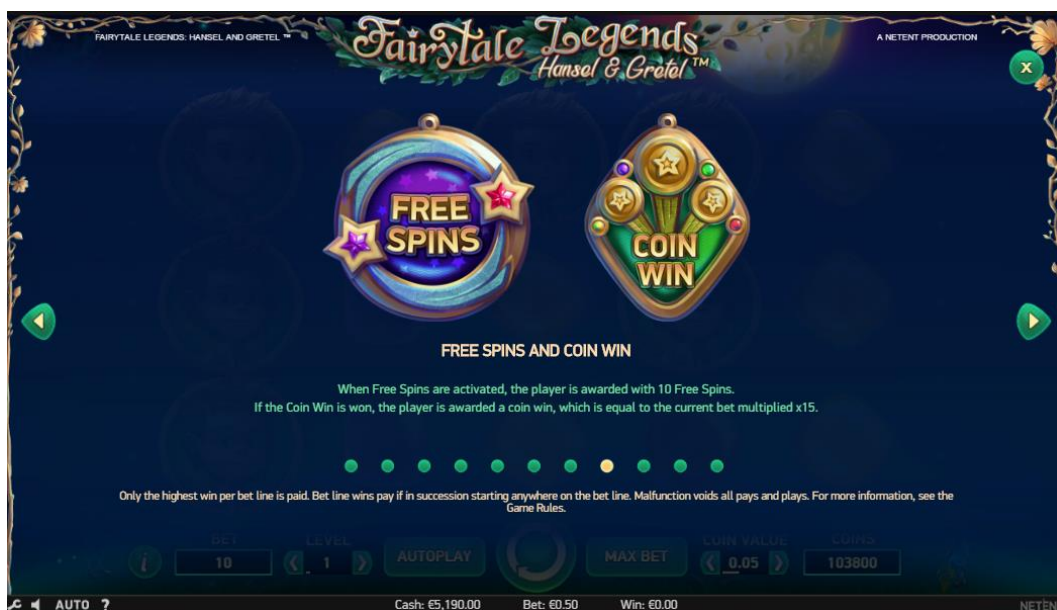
FAIRYTALE LEGENDS: HANSEL AND GRETEL ™

Fairytale Legends
Hansel & Gretel™

A NETENT PRODUCTION

x

FREE SPINS

COIN WIN

FREE SPINS AND COIN WIN

When Free Spins are activated, the player is awarded with 10 Free Spins.
If the Coin Win is won, the player is awarded a coin win, which is equal to the current bet multiplied x15.

Only the highest win per bet line is paid. Bet line wins pay if in succession starting anywhere on the bet line. Malfunction voids all pays and plays. For more information, see the Game Rules.

BET
10
LEVEL
1
AUTOPLAY
MAX BET
COIN VALUE
0.05
COINS
103800

AUTO ?
Cash: €5,190.00
Bet: €0.50
Win: €0.00
NETEN